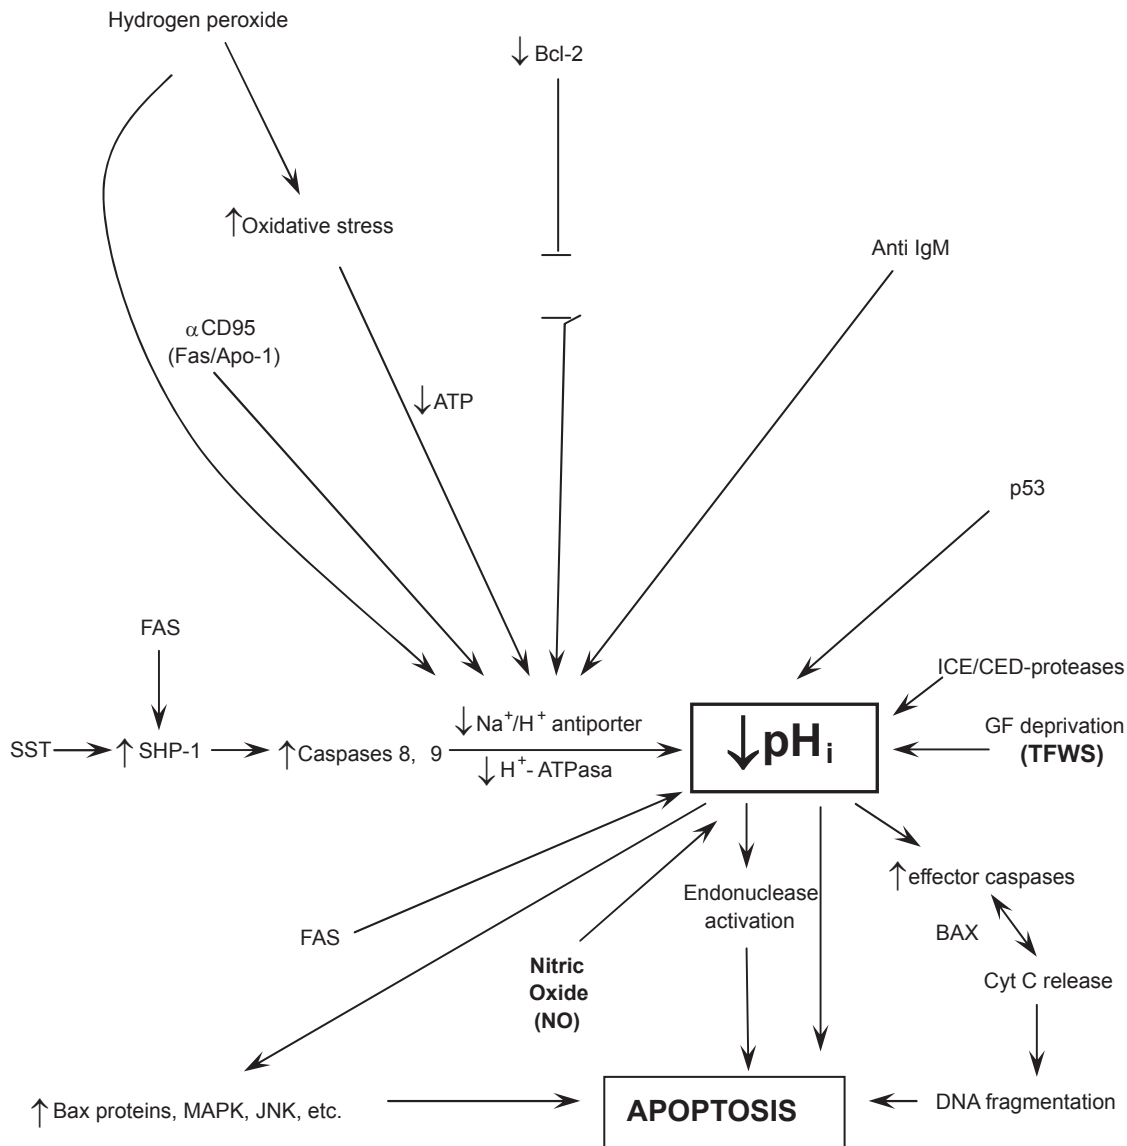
Hydrogen peroxide

↓ Bcl-2

↑Oxidative stress

Anti IgM

$\alpha$CD95
(Fas/Apo-1)

↓ATP

p53

FAS

ICE/CED-proteases

↓ $Na^+/H^+$ antiporter

SST → ↑ SHP-1 → ↑Caspases 8, 9

↓ $H^+$- ATPasa

↓$pH_i$

GF deprivation
**(TFWS)**

↑effector caspases

Endonuclease activation

FAS

BAX

**Nitric Oxide (NO)**

Cyt C release

↑ Bax proteins, MAPK, JNK, etc.

**APOPTOSIS**

DNA fragmentation